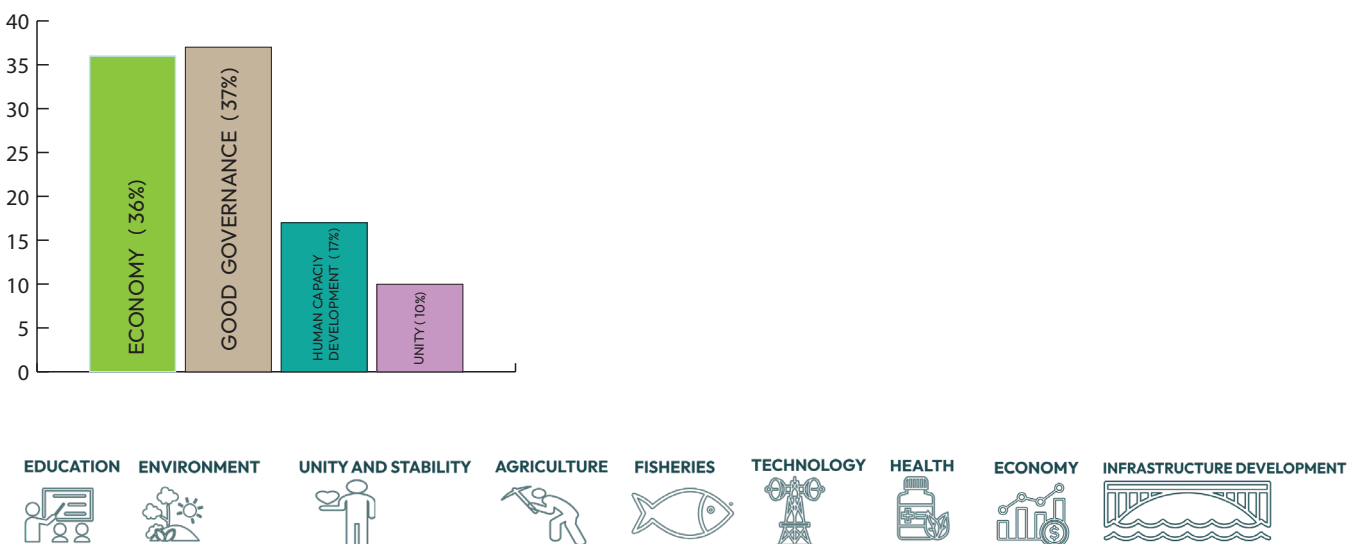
40
35
30
25
20
15
10
5
0

ECONOMY (36%)
GOOD GOVERNANCE (37%)
HUMAN CAPACIY DEVELOPMENT (17%)
UNITY (10%)

EDUCATION
ENVIRONMENT
UNITY AND STABILITY
AGRICULTURE
FISHERIES
TECHNOLOGY
HEALTH
ECONOMY
INFRASTRUCTURE DEVELOPMENT